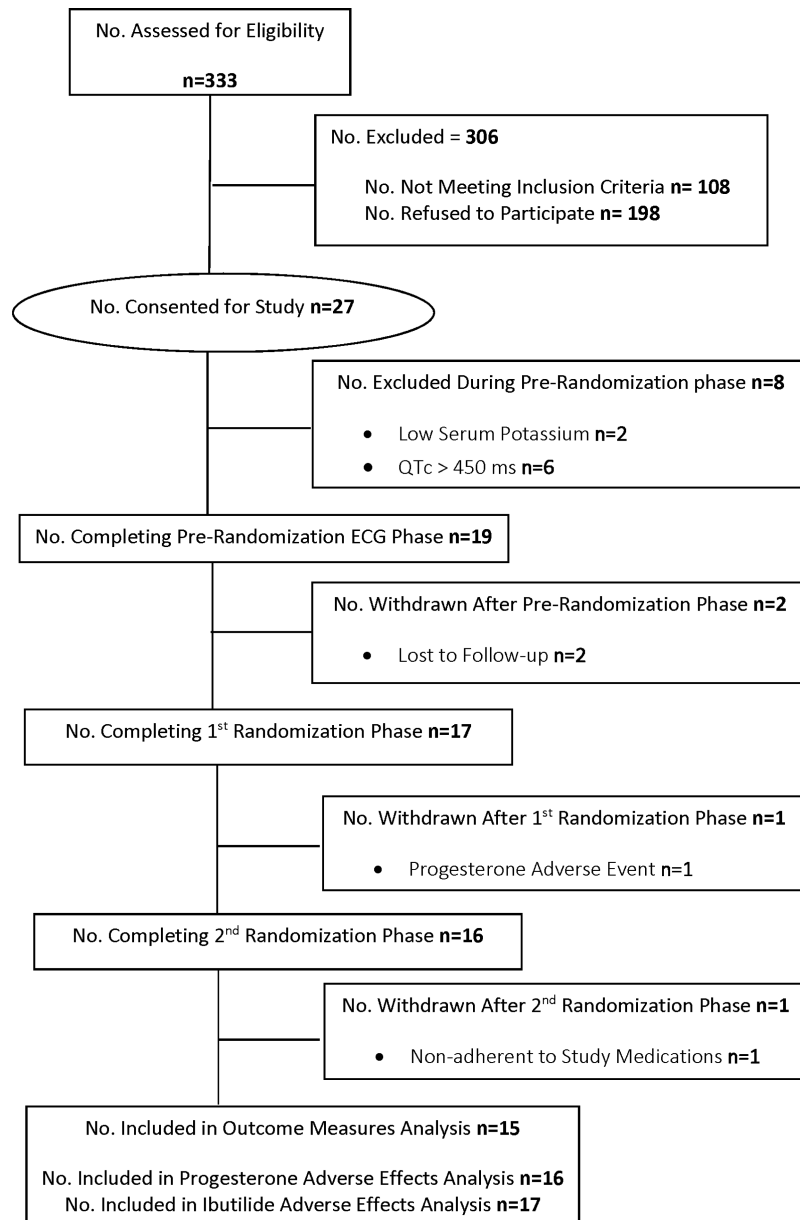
No. Assessed for Eligibility

n=333

No. Excluded = 306

No. Not Meeting Inclusion Criteria n= 108
No. Refused to Participate n= 198

No. Consented for Study n=27

No. Excluded During Pre-Randomization phase n=8

- Low Serum Potassium n=2
- QTc > 450 ms n=6

No. Completing Pre-Randomization ECG Phase n=19

No. Withdrawn After Pre-Randomization Phase n=2

- Lost to Follow-up n=2

No. Completing 1$^{st}$ Randomization Phase n=17

No. Withdrawn After 1$^{st}$ Randomization Phase n=1

- Progesterone Adverse Event n=1

No. Completing 2$^{nd}$ Randomization Phase n=16

No. Withdrawn After 2$^{nd}$ Randomization Phase n=1

- Non-adherent to Study Medications n=1

No. Included in Outcome Measures Analysis n=15

No. Included in Progesterone Adverse Effects Analysis n=16
No. Included in Ibutilide Adverse Effects Analysis n=17